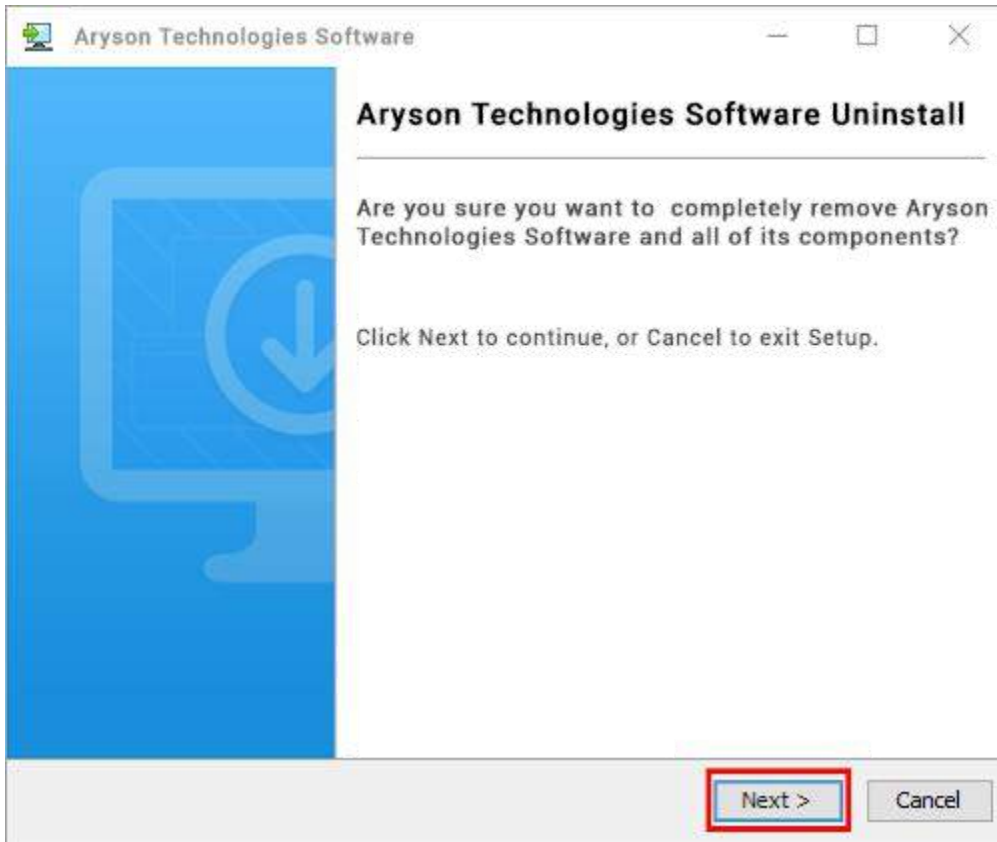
Aryson Technologies Software

Aryson Technologies Software Uninstall

Are you sure you want to completely remove Aryson Technologies Software and all of its components?

Click Next to continue, or Cancel to exit Setup.

Next >

Cancel